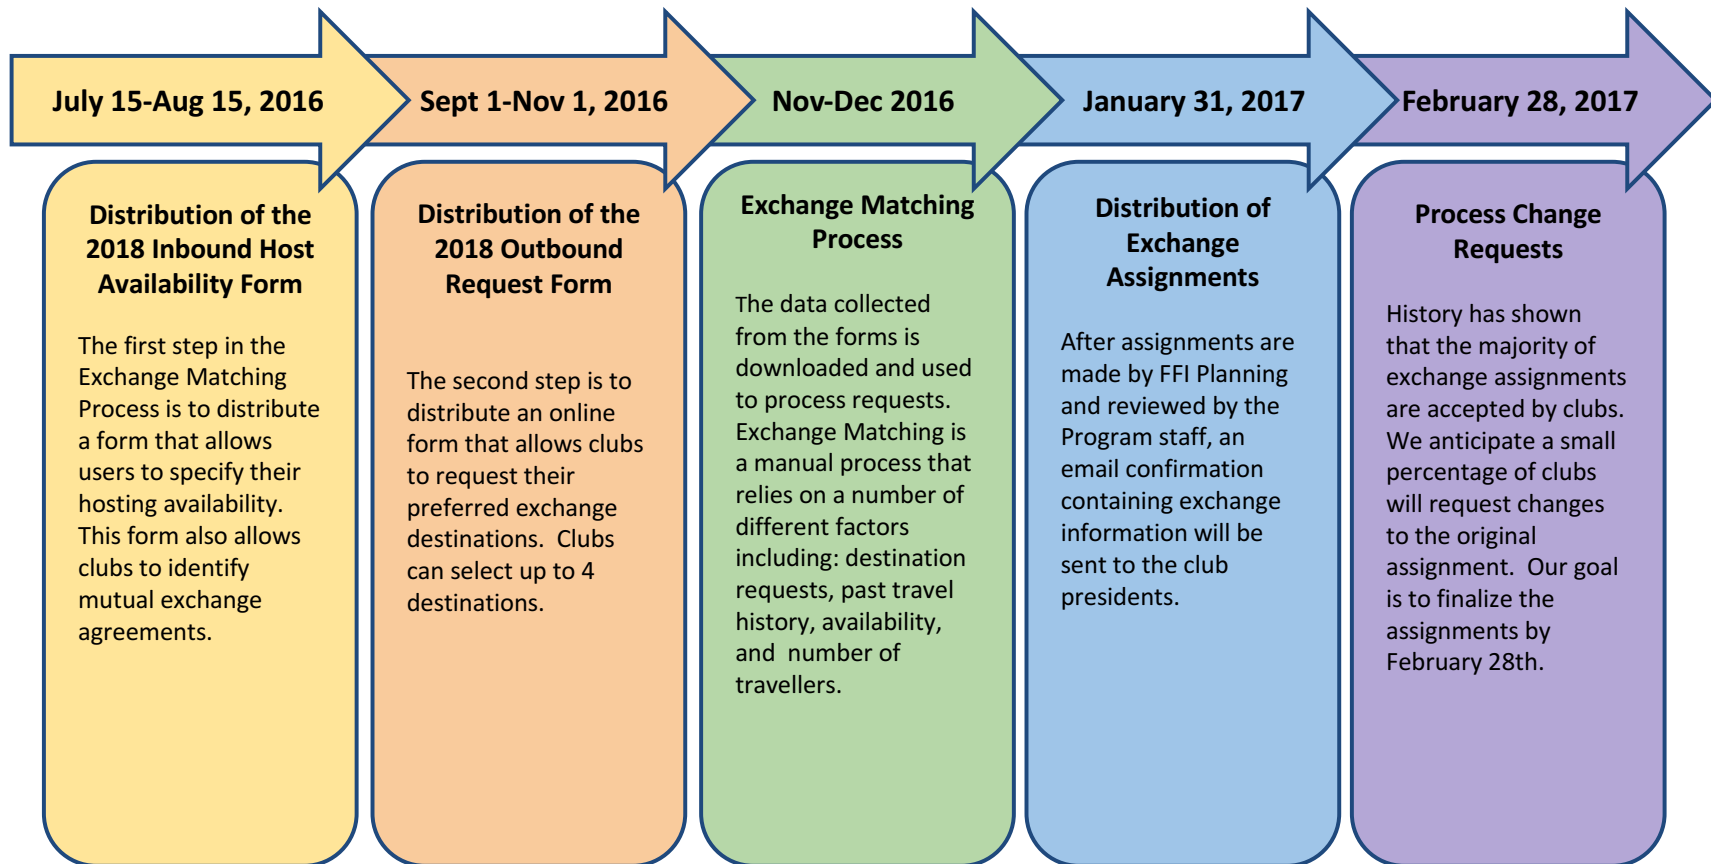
July 15-Aug 15, 2016

Sept 1-Nov 1, 2016

Nov-Dec 2016

January 31, 2017

February 28, 2017

Distribution of the 2018 Inbound Host Availability Form

The first step in the Exchange Matching Process is to distribute a form that allows users to specify their hosting availability. This form also allows clubs to identify mutual exchange agreements.

Distribution of the 2018 Outbound Request Form

The second step is to distribute an online form that allows clubs to request their preferred exchange destinations. Clubs can select up to 4 destinations.

Exchange Matching Process

The data collected from the forms is downloaded and used to process requests. Exchange Matching is a manual process that relies on a number of different factors including: destination requests, past travel history, availability, and number of travellers.

Distribution of Exchange Assignments

After assignments are made by FFI Planning and reviewed by the Program staff, an email confirmation containing exchange information will be sent to the club presidents.

Process Change Requests

History has shown that the majority of exchange assignments are accepted by clubs. We anticipate a small percentage of clubs will request changes to the original assignment. Our goal is to finalize the assignments by February 28th.